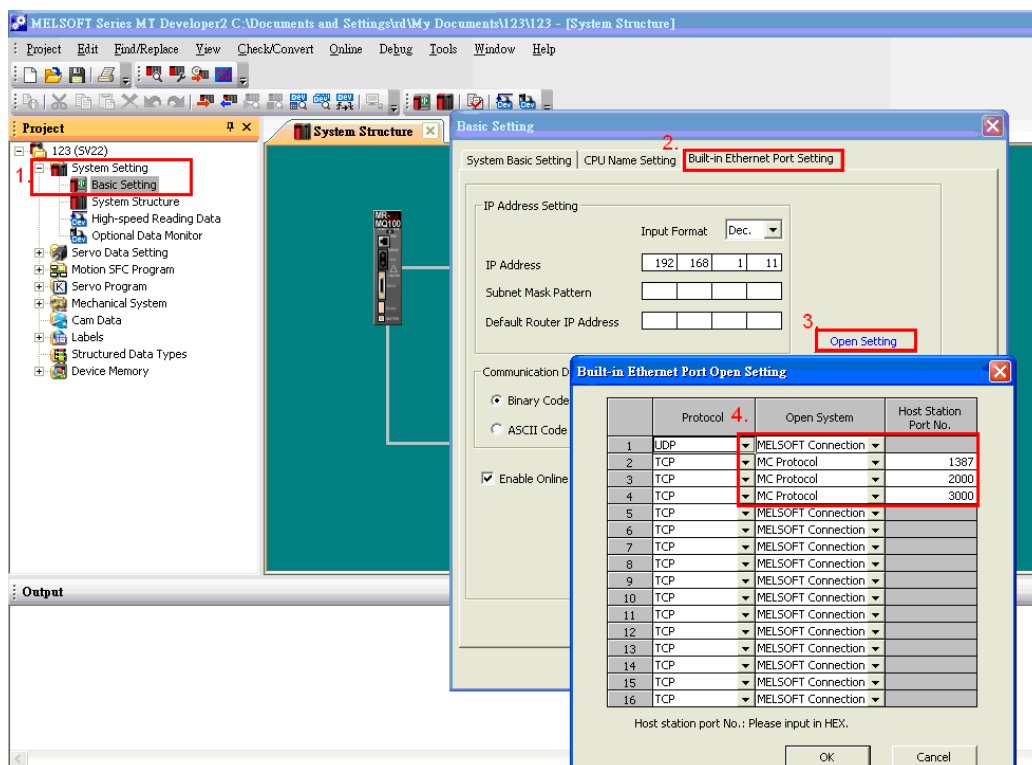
MELSOFT Series MT Developer2 C:\Documents and Settings\rd\My Documents\123\123 - [System Structure]

Project Edit Find/Replace View Check/Convert Online Debug Tools Window Help

Project

123 (SV22)
1. System Setting
Basic Setting
System Structure
High-speed Reading Data
Optional Data Monitor
Servo Data Setting
Motion SFC Program
Servo Program
Mechanical System
Cam Data
Labels
Structured Data Types
Device Memory

System Structure

MR-MQ100

Output

Basic Setting

System Basic Setting | CPU Name Setting | 2. Built-in Ethernet Port Setting

IP Address Setting

Input Format Dec.

IP Address 192 168 1 11

Subnet Mask Pattern

Default Router IP Address

3. Open Setting

Communication D

Binary Code

ASCII Code

Enable Online

Built-in Ethernet Port Open Setting

| | Protocol 4. | Open System | Host Station Port No. |
|---|---|---|---|
| 1 | UDP | MELSOFT Connection | |
| 2 | TCP | MC Protocol | 1387 |
| 3 | TCP | MC Protocol | 2000 |
| 4 | TCP | MC Protocol | 3000 |
| 5 | TCP | MELSOFT Connection | |
| 6 | TCP | MELSOFT Connection | |
| 7 | TCP | MELSOFT Connection | |
| 8 | TCP | MELSOFT Connection | |
| 9 | TCP | MELSOFT Connection | |
| 10 | TCP | MELSOFT Connection | |
| 11 | TCP | MELSOFT Connection | |
| 12 | TCP | MELSOFT Connection | |
| 13 | TCP | MELSOFT Connection | |
| 14 | TCP | MELSOFT Connection | |
| 15 | TCP | MELSOFT Connection | |
| 16 | TCP | MELSOFT Connection | |

Host station port No.: Please input in HEX.

OK Cancel